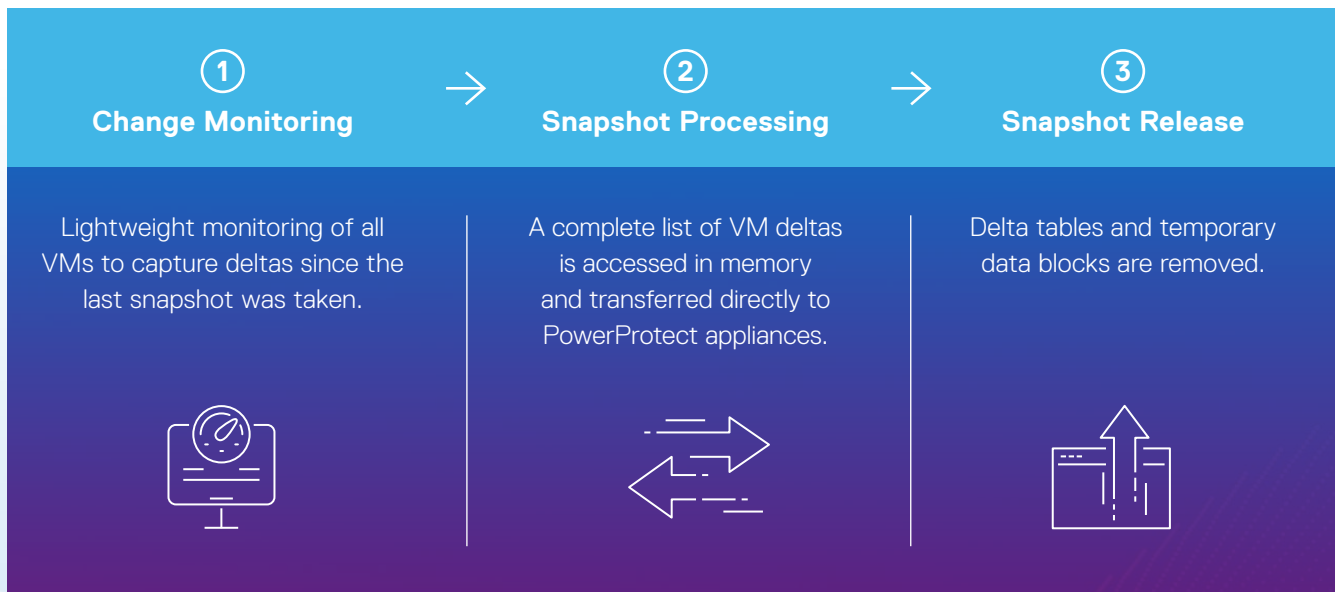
1
Change Monitoring

2
Snapshot Processing

3
Snapshot Release

Lightweight monitoring of all VMs to capture deltas since the last snapshot was taken.

A complete list of VM deltas is accessed in memory and transferred directly to PowerProtect appliances.

Delta tables and temporary data blocks are removed.